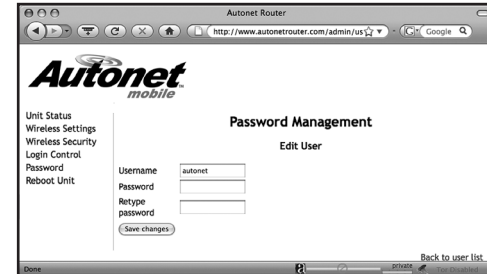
Autonet Router

http://www.autonetrouter.com/admin/us

Google

Autonet mobile

Unit Status
Wireless Settings
Wireless Security
Login Control
Password
Reboot Unit

Password Management

Edit User

Username autonet
Password
Retype password

Save changes

Back to user list

Done

private

Tor Disabled